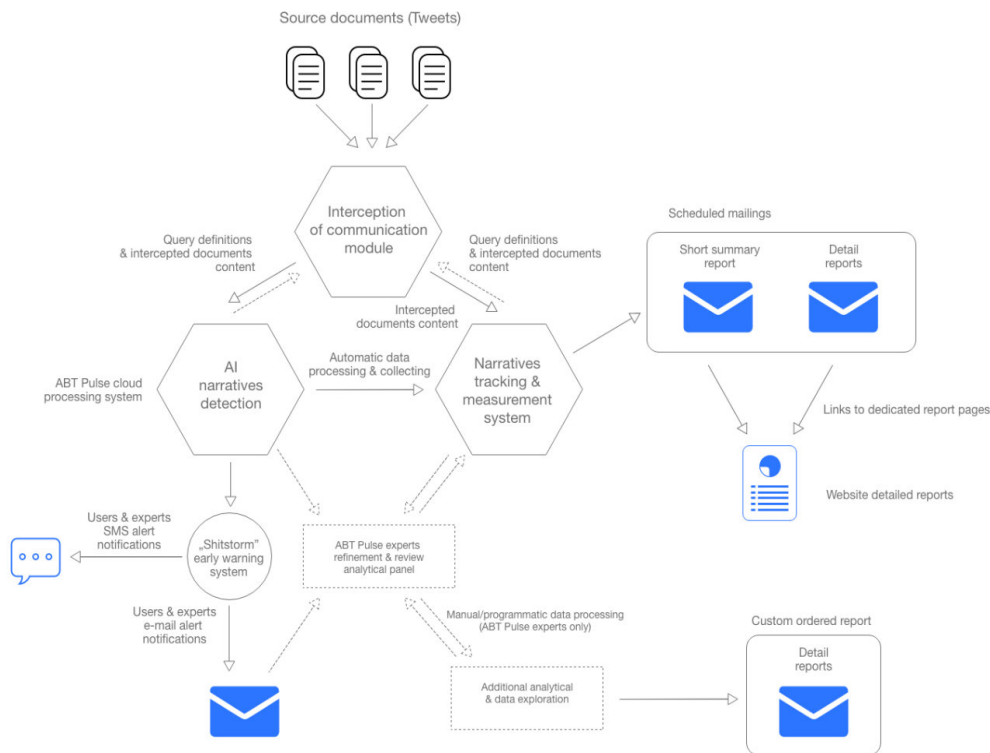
Source documents (Tweets)

Interception of communication module

Query definitions & intercepted documents content

Query definitions & intercepted documents content

Intercepted documents content

Scheduled mailings

Short summary report

Detail reports

ABT Pulse cloud processing system

AI narratives detection

Automatic data processing & collecting

Narratives tracking & measurement system

Links to dedicated report pages

Website detailed reports

Users & experts SMS alert notifications

„Shitstorm" early warning system

ABT Pulse experts refinement & review analytical panel

Users & experts e-mail alert notifications

Manual/programmatic data processing (ABT Pulse experts only)

Custom ordered report

Detail reports

Additional analytical & data exploration